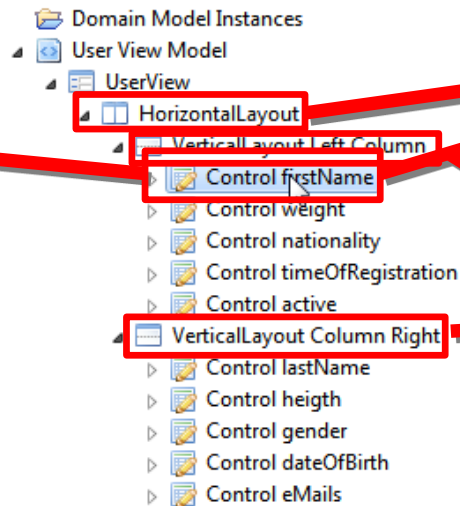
Domain Model Instances
User View Model
UserView
HorizontalLayout
VerticalLayout Left Column
Control firstName
Control weight
Control nationality
Control timeOfRegistration
Control active
VerticalLayout Column Right
Control lastName
Control heigth
Control gender
Control dateOfBirth
Control eMails